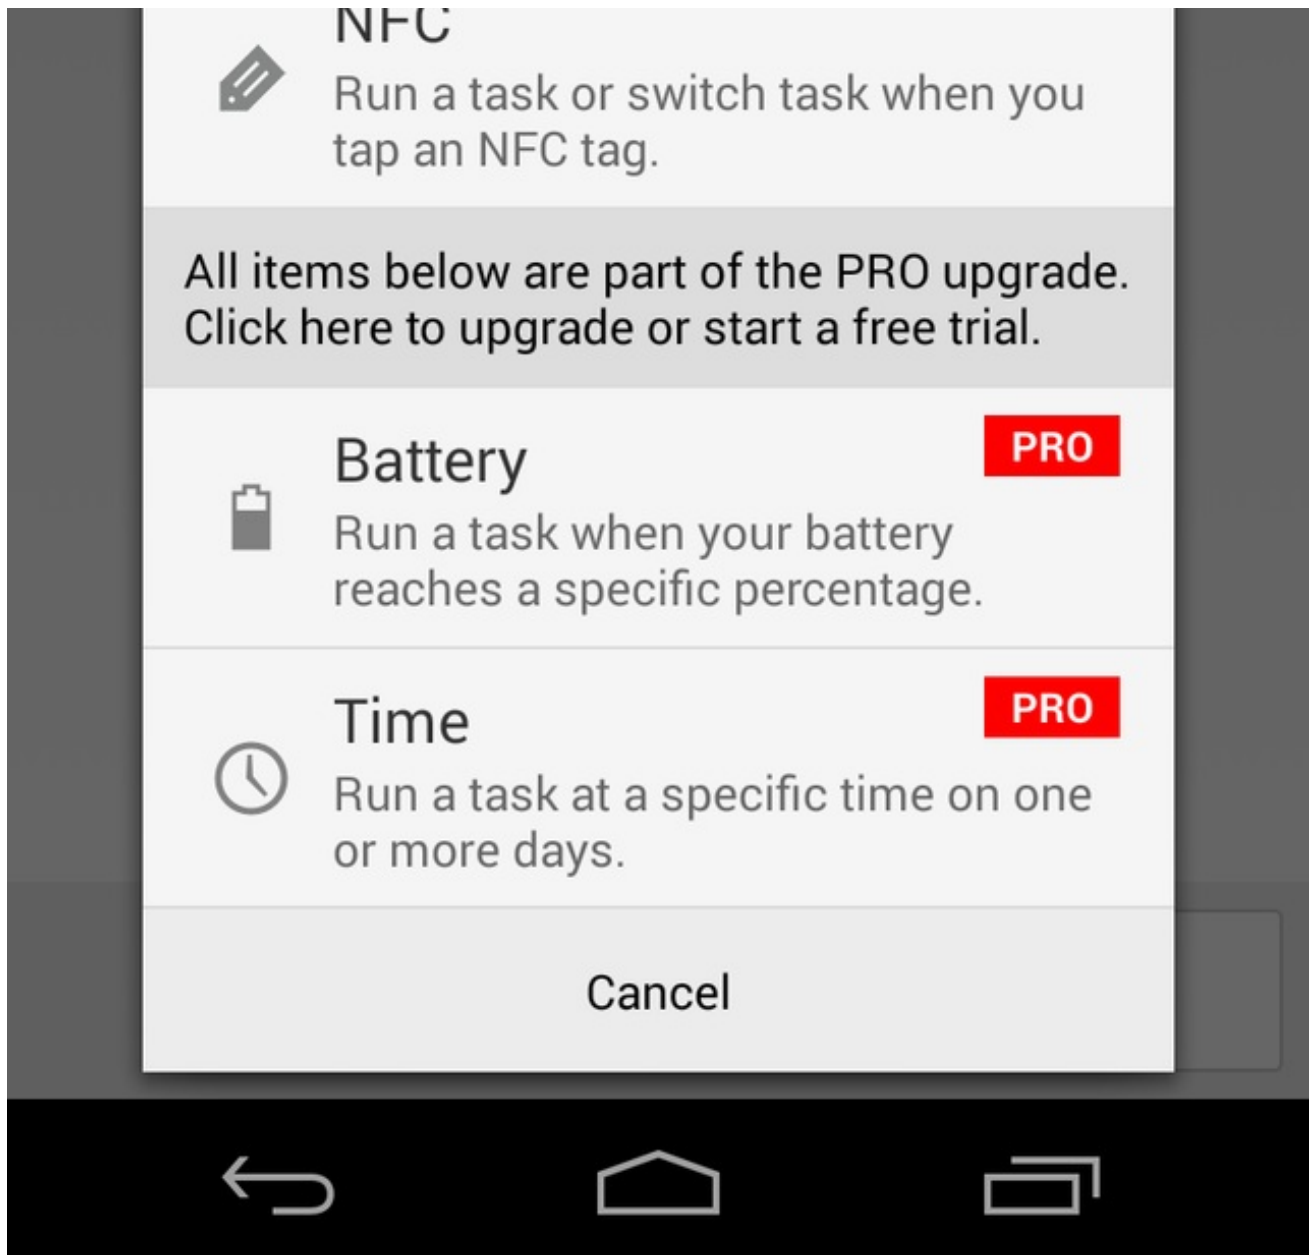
NFC
Run a task or switch task when you tap an NFC tag.

All items below are part of the PRO upgrade. Click here to upgrade or start a free trial.

Battery
PRO
Run a task when your battery reaches a specific percentage.

Time
PRO
Run a task at a specific time on one or more days.

Cancel